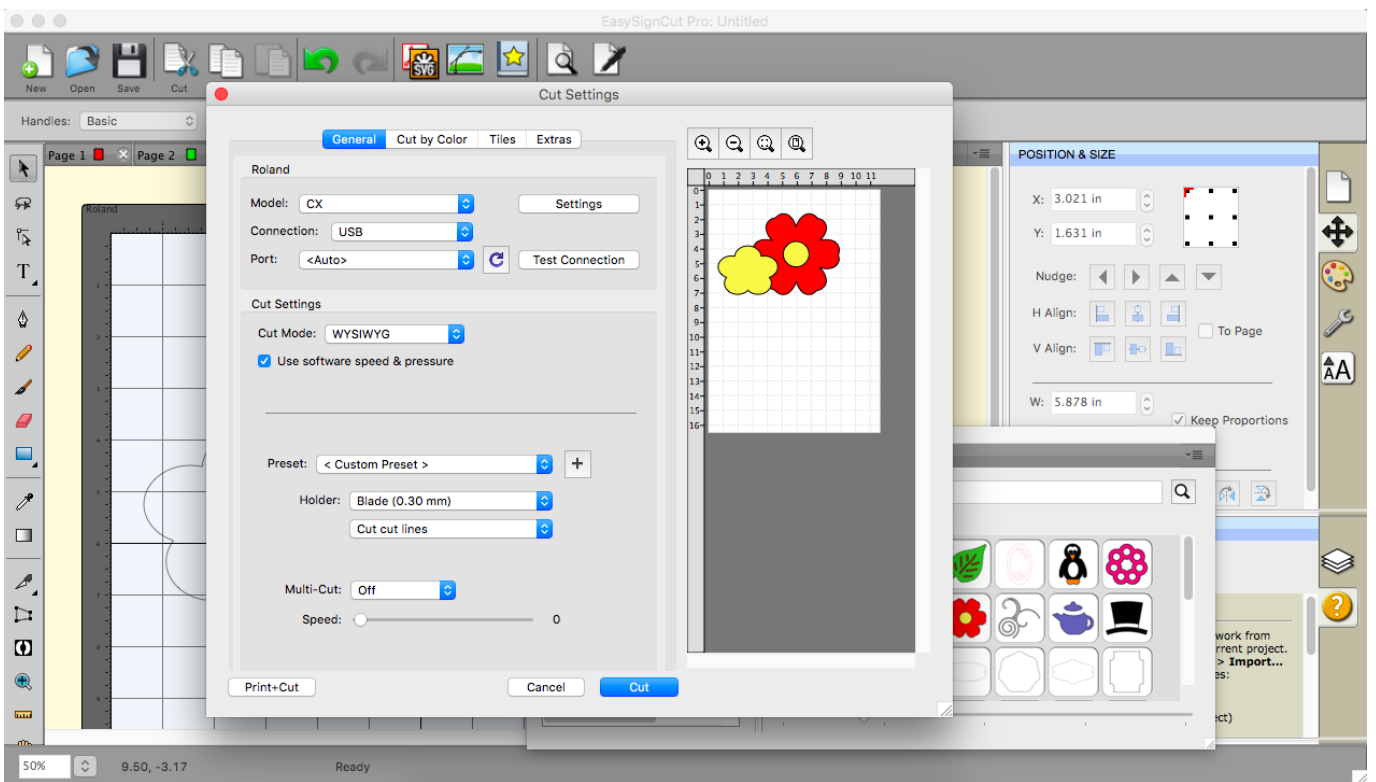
EasySignCut Pro: Untitled

New Open Save Cut

Handles: Basic

Page 1 Page 2

Roland

Cut Settings

General Cut by Color Tiles Extras

Roland

Model: CX

Settings

Connection: USB

Port: <Auto>

Test Connection

Cut Settings

Cut Mode: WYSIWYG

Use software speed & pressure

Preset: < Custom Preset >

Holder: Blade (0.30 mm)

Cut cut lines

Multi-Cut: Off

Speed: 0

Print+Cut

Cancel

Cut

0 1 2 3 4 5 6 7 8 9 10 11

0 1 2 3 4 5 6 7 8 9 10 11 12 13 14 15 16

POSITION & SIZE

X: 3.021 in

Y: 1.631 in

Nudge:

H Align:

To Page

V Align:

W: 5.878 in

Keep Proportions

work from
rrent project.
> Import...
es:

ect)

50%

9.50, -3.17

Ready